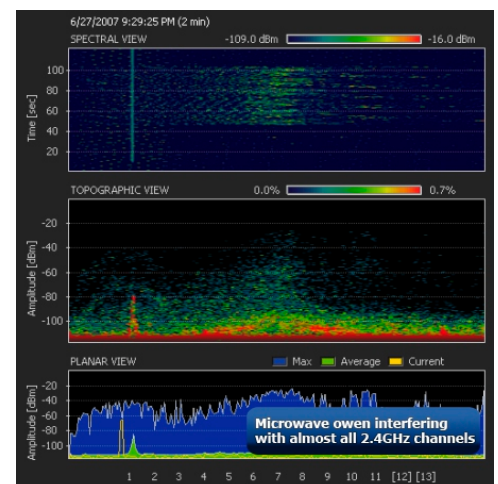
6/27/2007 9:29:25 PM (2 min)
SPECTRAL VIEW -109.0 dBm -16.0 dBm

Time [sec]
100
80
60
40
20

TOPOGRAPHIC VIEW 0.0% 0.7%

Amplitude [dBm]
-20
-40
-60
-80
-100

PLANAR VIEW Max Average Current

Amplitude [dBm]
-20
-40
-60
-80
-100

Microwave owen interfering with almost all 2.4GHz channels

1 2 3 4 5 6 7 8 9 10 11 [12] [13]